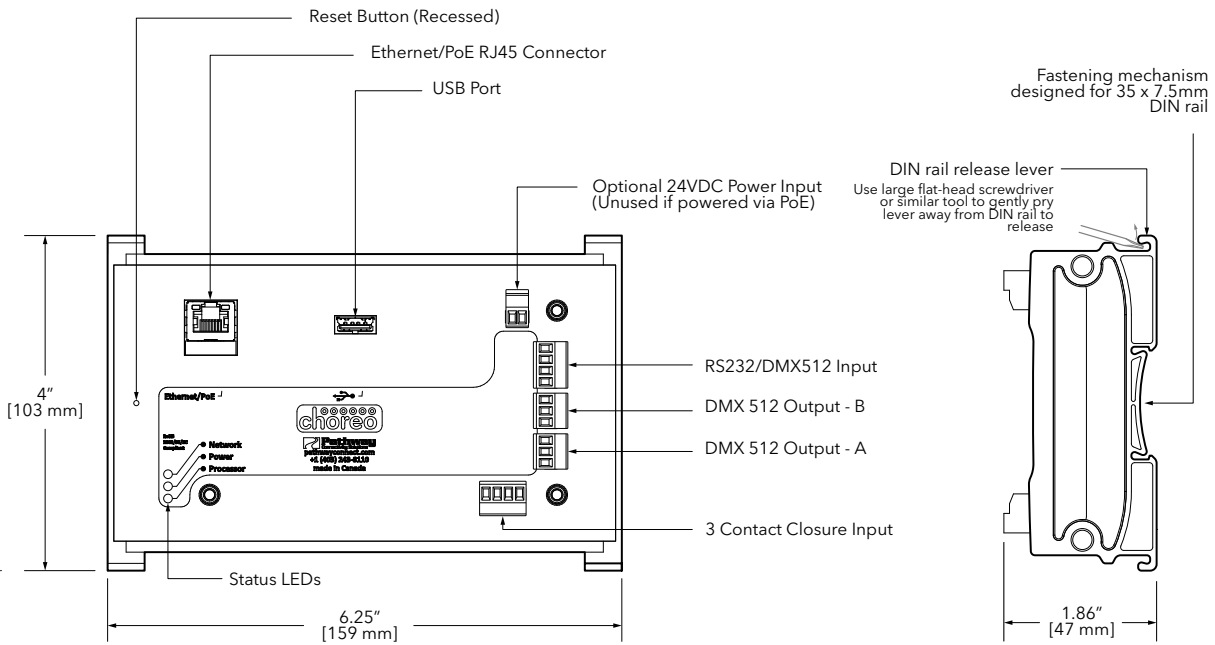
Reset Button (Recessed)

Ethernet/PoE RJ45 Connector

USB Port

Optional 24VDC Power Input
(Unused if powered via PoE)

Fastening mechanism designed for 35 x 7.5mm DIN rail

DIN rail release lever
Use large flat-head screwdriver or similar tool to gently pry lever away from DIN rail to release

4"
[103 mm]

Ethernet/PoE

choreo

Network
Power
Processor

Pathway
pathwayconnect.com
+1 (403) 243-8110
made in Canada

RS232/DMX512 Input

DMX 512 Output - B

DMX 512 Output - A

3 Contact Closure Input

Status LEDs

6.25"
[159 mm]

1.86"
[47 mm]